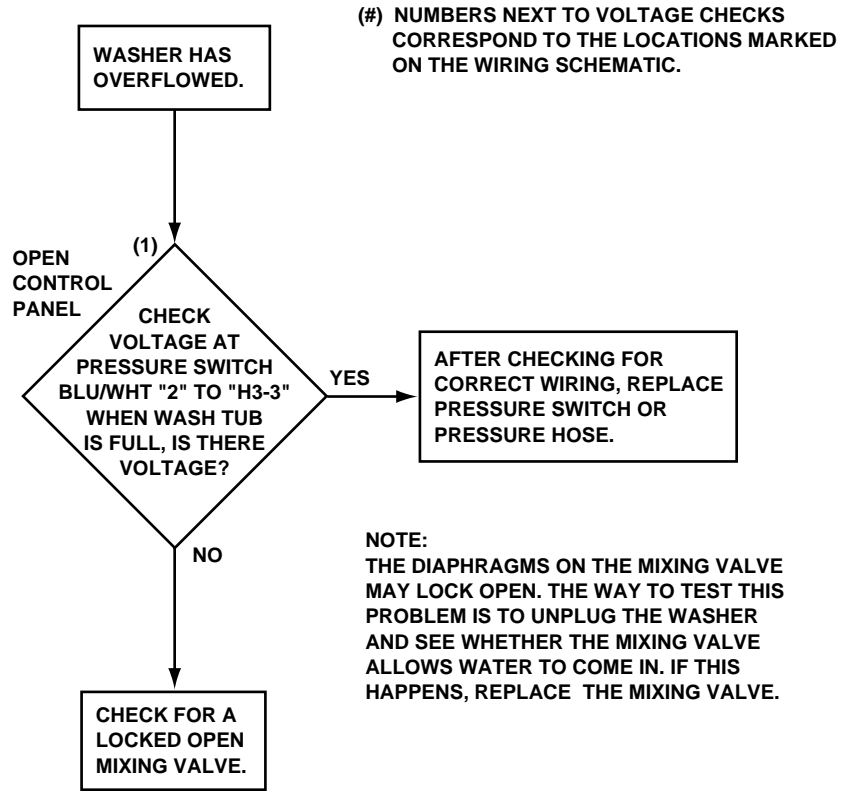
(#) NUMBERS NEXT TO VOLTAGE CHECKS CORRESPOND TO THE LOCATIONS MARKED ON THE WIRING SCHEMATIC.

WASHER HAS OVERFLOWED.

(1)

OPEN CONTROL PANEL

CHECK VOLTAGE AT PRESSURE SWITCH BLU/WHT "2" TO "H3-3" WHEN WASH TUB IS FULL, IS THERE VOLTAGE?

YES

AFTER CHECKING FOR CORRECT WIRING, REPLACE PRESSURE SWITCH OR PRESSURE HOSE.

NOTE:
THE DIAPHRAGMS ON THE MIXING VALVE MAY LOCK OPEN. THE WAY TO TEST THIS PROBLEM IS TO UNPLUG THE WASHER AND SEE WHETHER THE MIXING VALVE ALLOWS WATER TO COME IN. IF THIS HAPPENS, REPLACE THE MIXING VALVE.

NO

CHECK FOR A LOCKED OPEN MIXING VALVE.